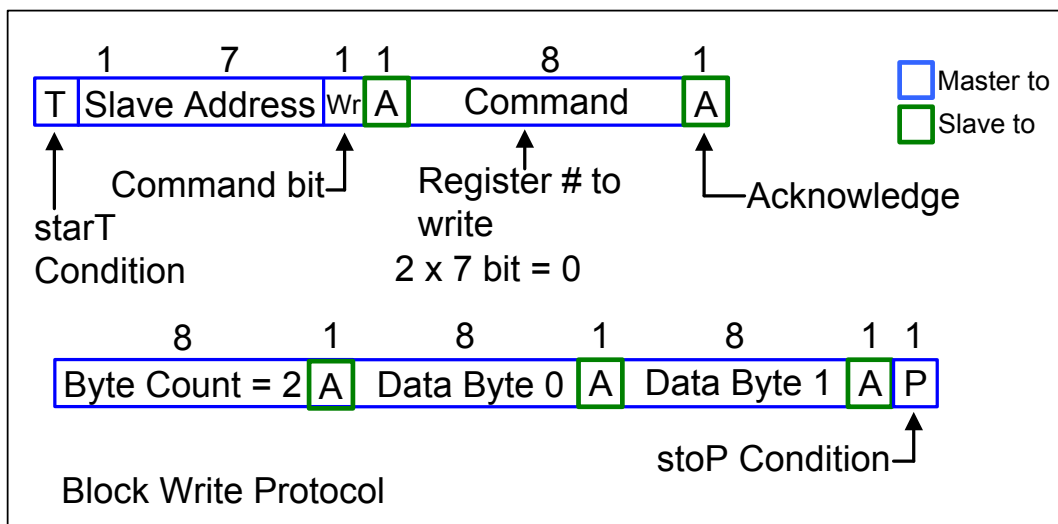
| 1 | 7 | 1 | 1 | 8 | 1 |
|---|---|---|---|---|---|
| T | Slave Address | Wr | A | Command | A |

Master to

Slave to

starT Condition

Command bit

Register # to write

2 x 7 bit = 0

Acknowledge

| 8 | 1 | 8 | 1 | 8 | 1 | 1 |
|---|---|---|---|---|---|---|
| Byte Count = 2 | A | Data Byte 0 | A | Data Byte 1 | A | P |

stoP Condition

Block Write Protocol